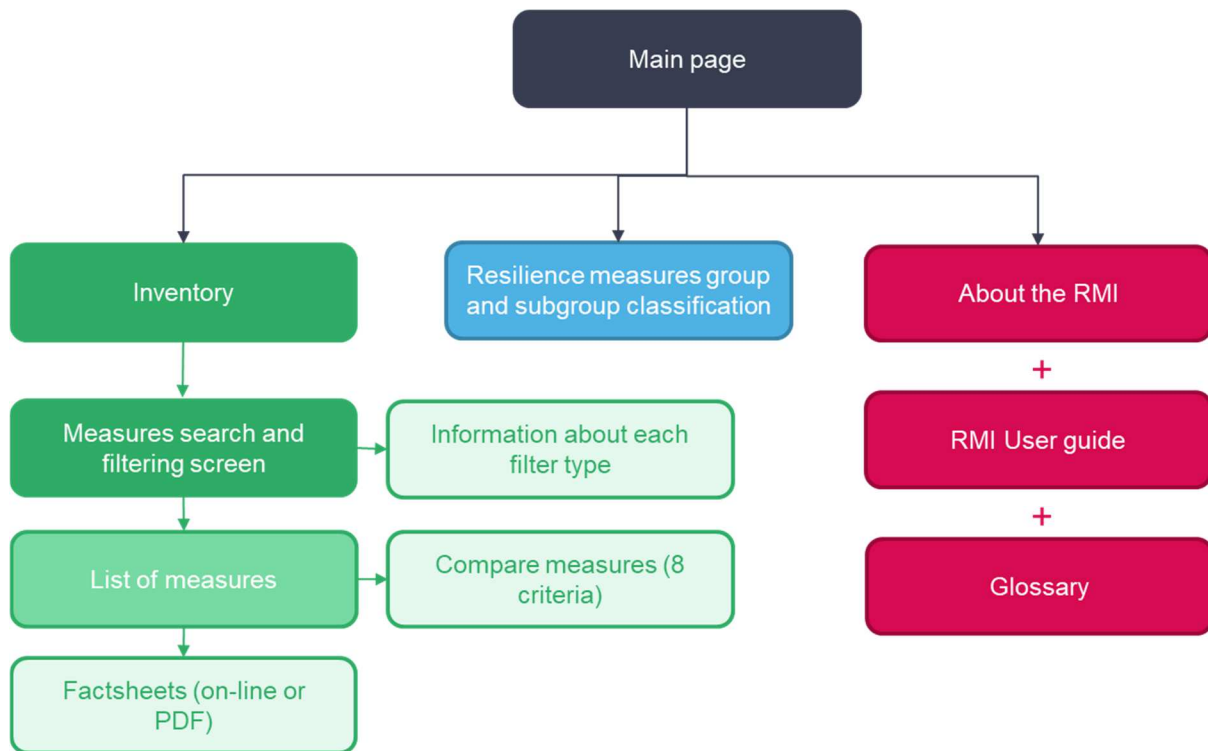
Main page

Inventory

Resilience measures group and subgroup classification

About the RMI

+

RMI User guide

+

Glossary

Measures search and filtering screen

Information about each filter type

List of measures

Compare measures (8 criteria)

Factsheets (on-line or PDF)